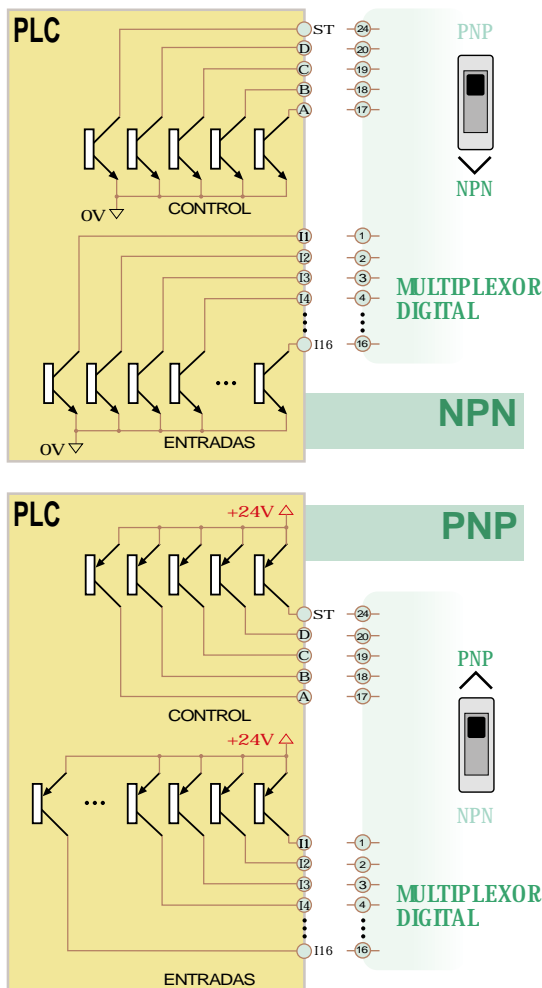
PLC

ST
D
C
B
A

24
20
19
18
17

PNP

NPN

0V

CONTROL

I1
I2
I3
I4
I16

1
2
3
4
16

MULTIPLEXOR DIGITAL

0V

ENTRADAS

NPN

PLC

+24V

PNP

ST
D
C
B
A

24
20
19
18
17

PNP

NPN

CONTROL

+24V

I1
I2
I3
I4
I16

1
2
3
4
16

MULTIPLEXOR DIGITAL

ENTRADAS